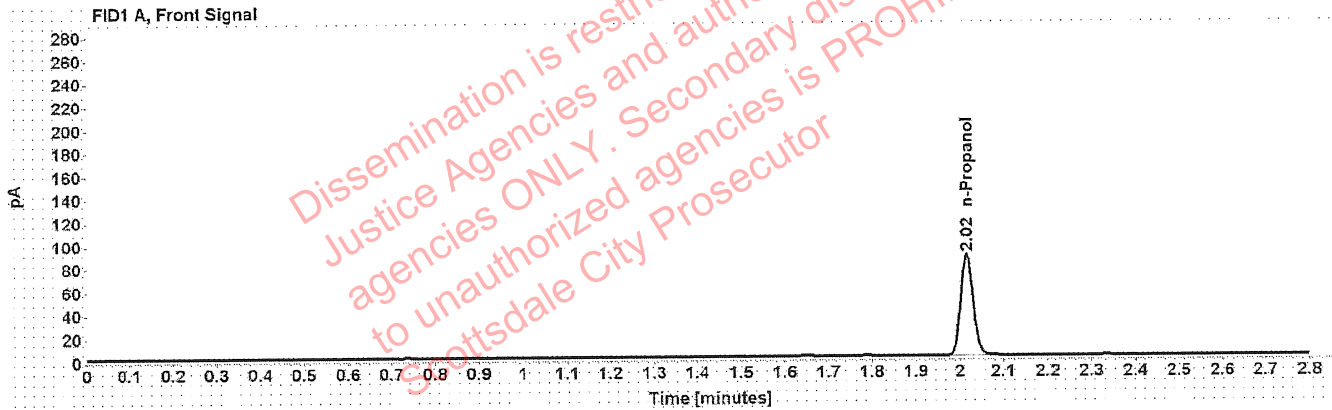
FID1 A, Front Signal

280
260
240
220
200
180
160
140
120
100
80
60
40
20
0

pA

2.02 n-Propanol

0 0.1 0.2 0.3 0.4 0.5 0.6 0.7 0.8 0.9 1 1.1 1.2 1.3 1.4 1.5 1.6 1.7 1.8 1.9 2 2.1 2.2 2.3 2.4 2.5 2.6 2.7 2.8

Time [minutes]

Dissemination is restri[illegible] Justice Agencies and autho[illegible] agencies ONLY. Secondary dis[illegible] to unauthorized agencies is PROHI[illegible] Scottsdale City Prosecutor